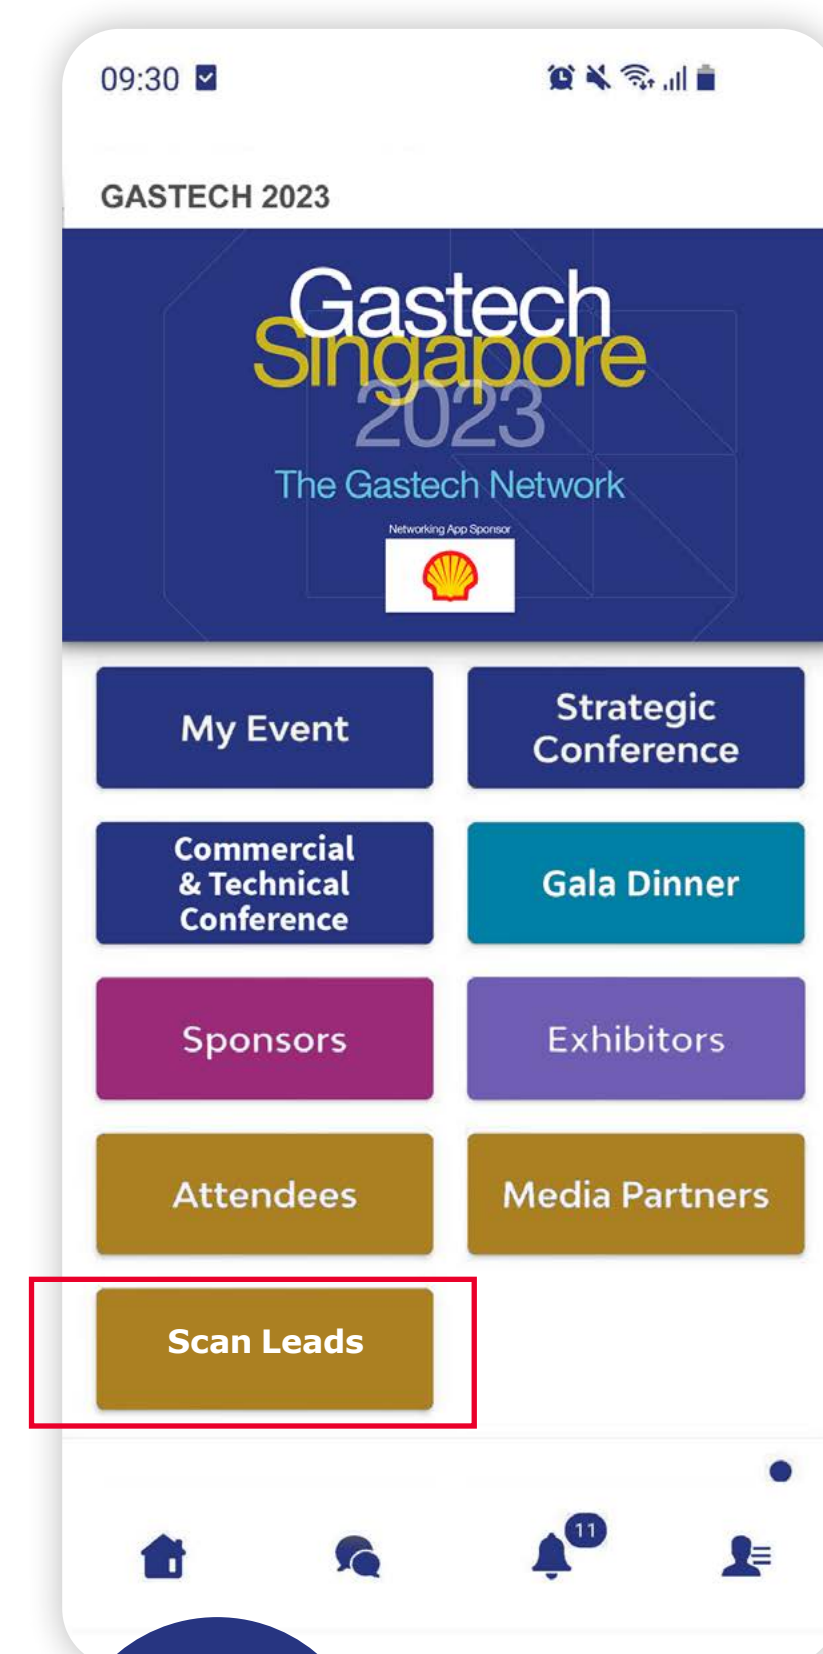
09:30

GASTECH 2023

Gastech Singapore 2023

The Gastech Network

Networking App Sponsor

My Event

Strategic Conference

Commercial & Technical Conference

Gala Dinner

Sponsors

Exhibitors

Attendees

Media Partners

Scan Leads

11